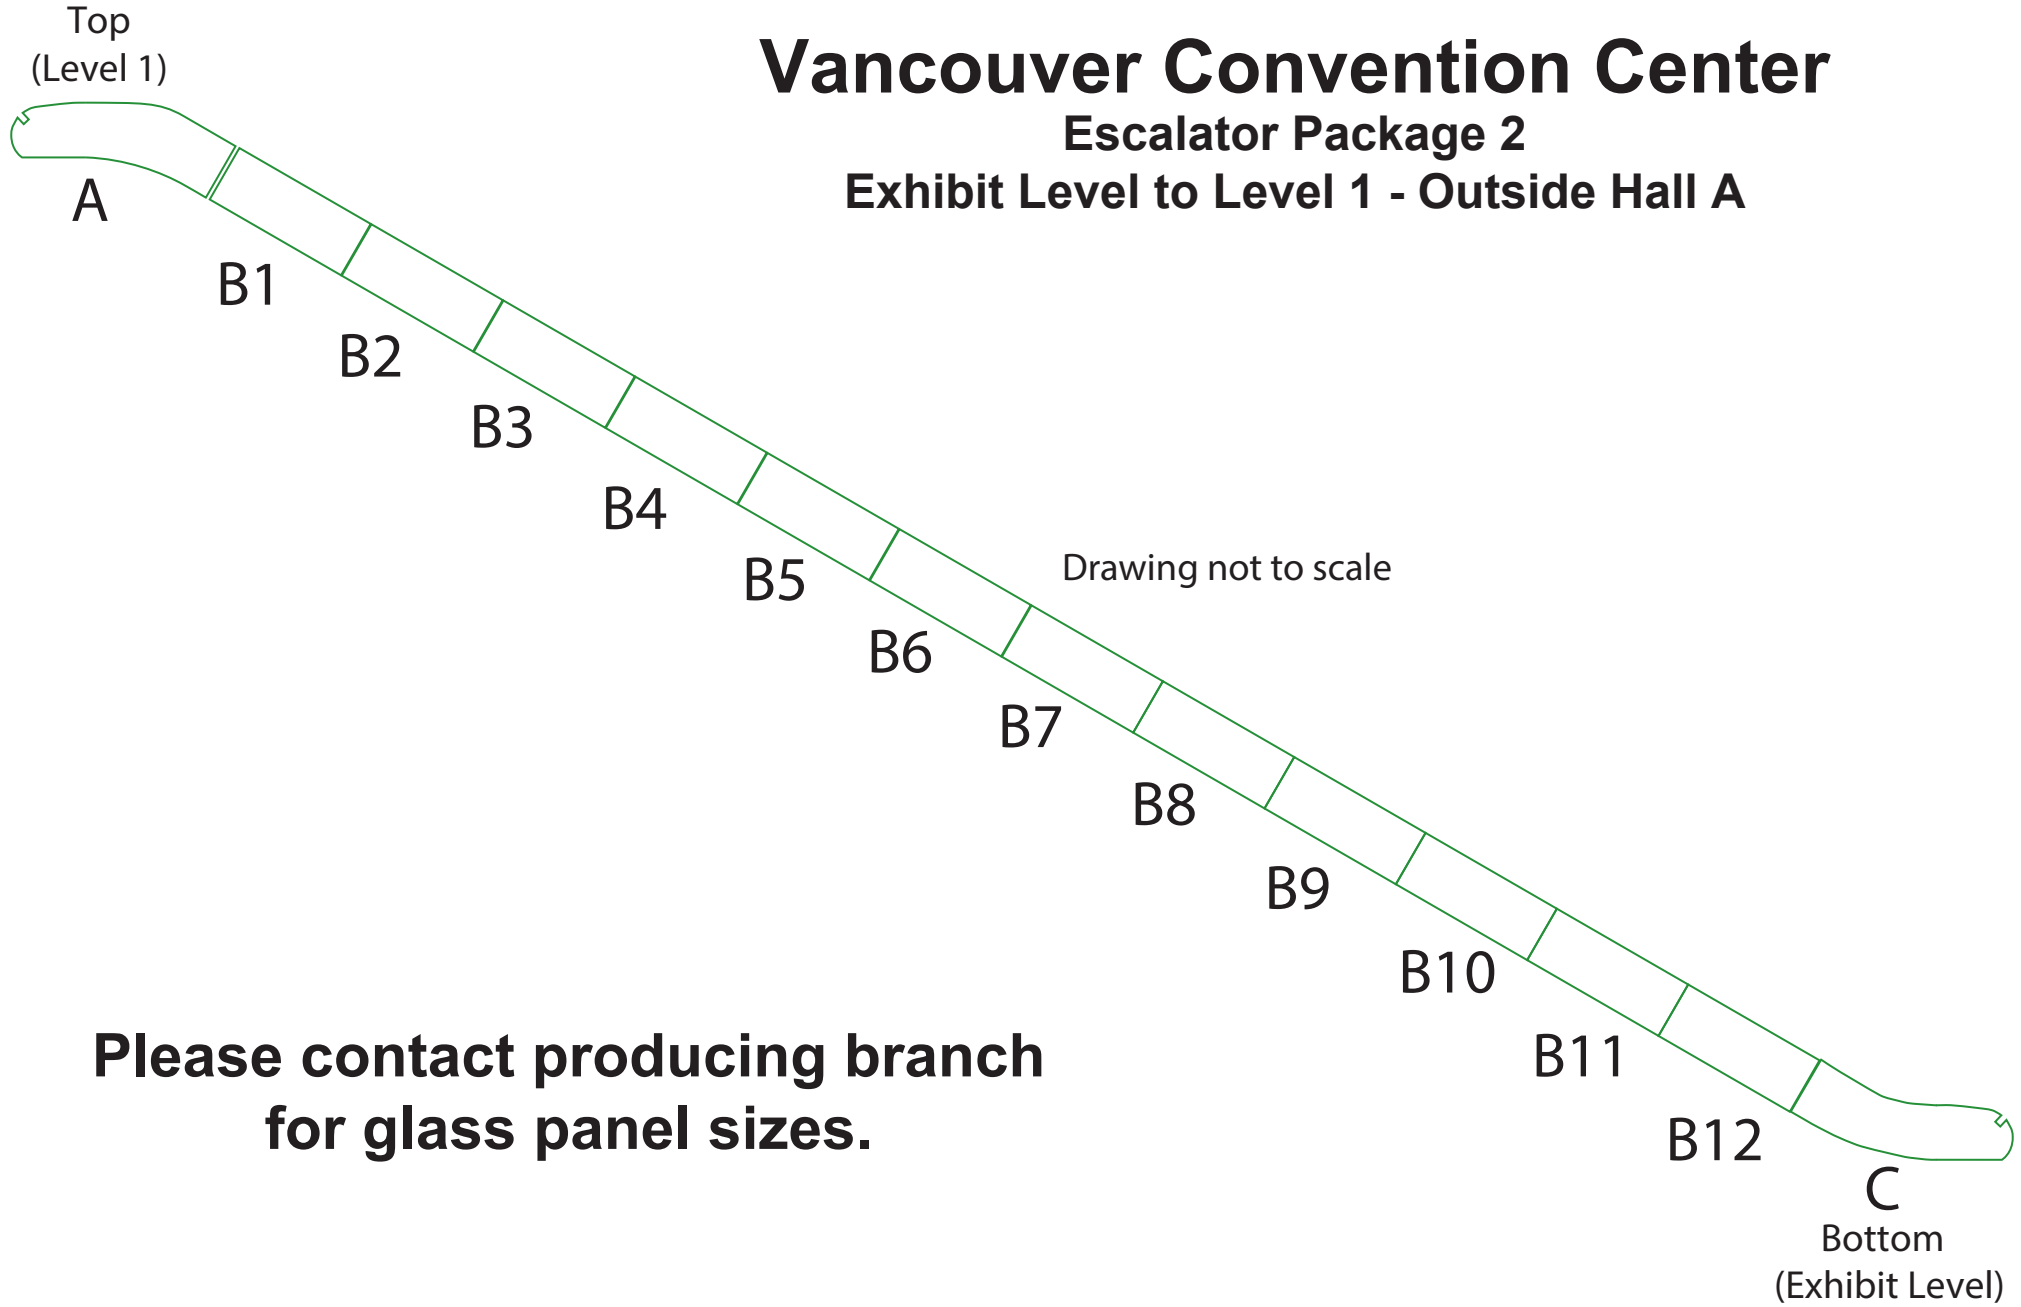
Top
(Level 1)

Vancouver Convention Center
Escalator Package 2
Exhibit Level to Level 1 - Outside Hall A

A
B1
B2
B3
B4
B5
B6
B7
B8
B9
B10
B11
B12
C

Drawing not to scale

Please contact producing branch for glass panel sizes.

Bottom
(Exhibit Level)